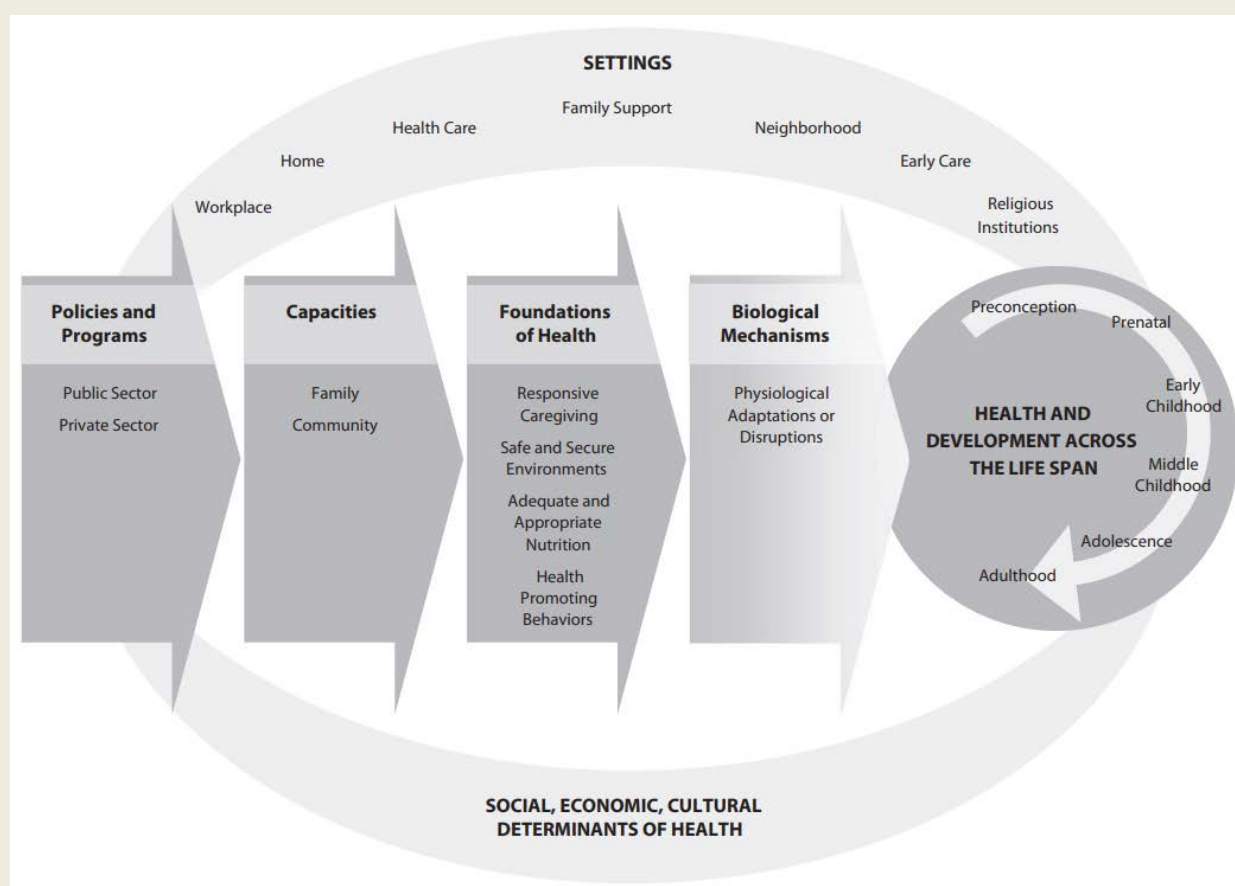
SETTINGS

Workplace

Home

Health Care

Family Support

Neighborhood

Early Care

Religious Institutions

Policies and Programs

Public Sector
Private Sector

Capacities

Family
Community

Foundations of Health

Responsive Caregiving
Safe and Secure Environments
Adequate and Appropriate Nutrition
Health Promoting Behaviors

Biological Mechanisms

Physiological Adaptations or Disruptions

HEALTH AND DEVELOPMENT ACROSS THE LIFE SPAN

Preconception
Prenatal
Early Childhood
Middle Childhood
Adolescence
Adulthood

SOCIAL, ECONOMIC, CULTURAL DETERMINANTS OF HEALTH